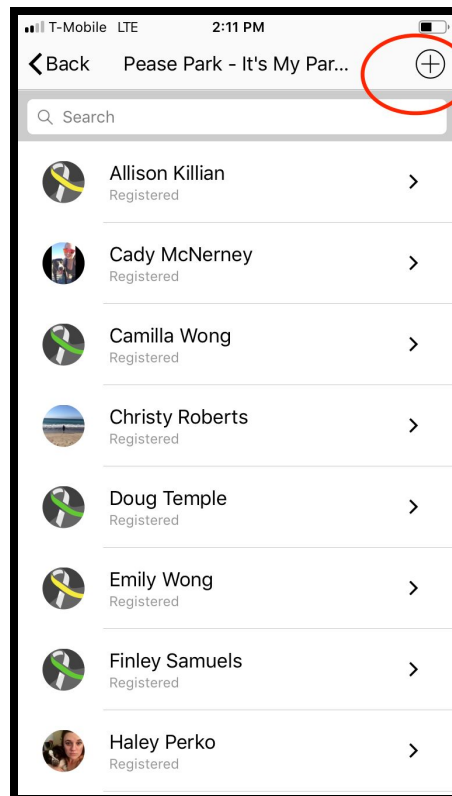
T-Mobile LTE 2:11 PM

Back Pease Park - It's My Par...

Search

Allison Killian
Registered

Cady McNerney
Registered

Camilla Wong
Registered

Christy Roberts
Registered

Doug Temple
Registered

Emily Wong
Registered

Finley Samuels
Registered

Haley Perko
Registered